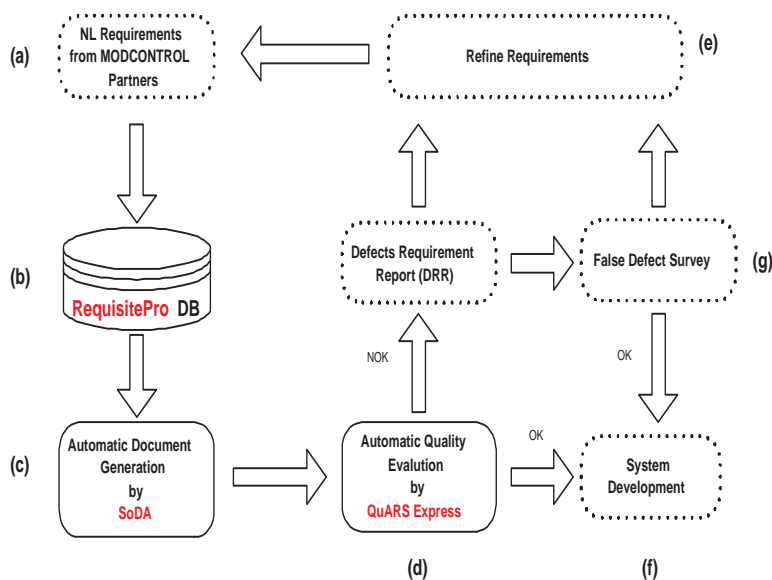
(a) NL Requirements from MODCONTROL Partners

Refine Requirements (e)

(b) RequisitePro DB

Defects Requirement Report (DRR)

False Defect Survey (g)

NOK

OK

(c) Automatic Document Generation by SoDA

Automatic Quality Evalution by QuARS Express

OK

System Development

(d)

(f)